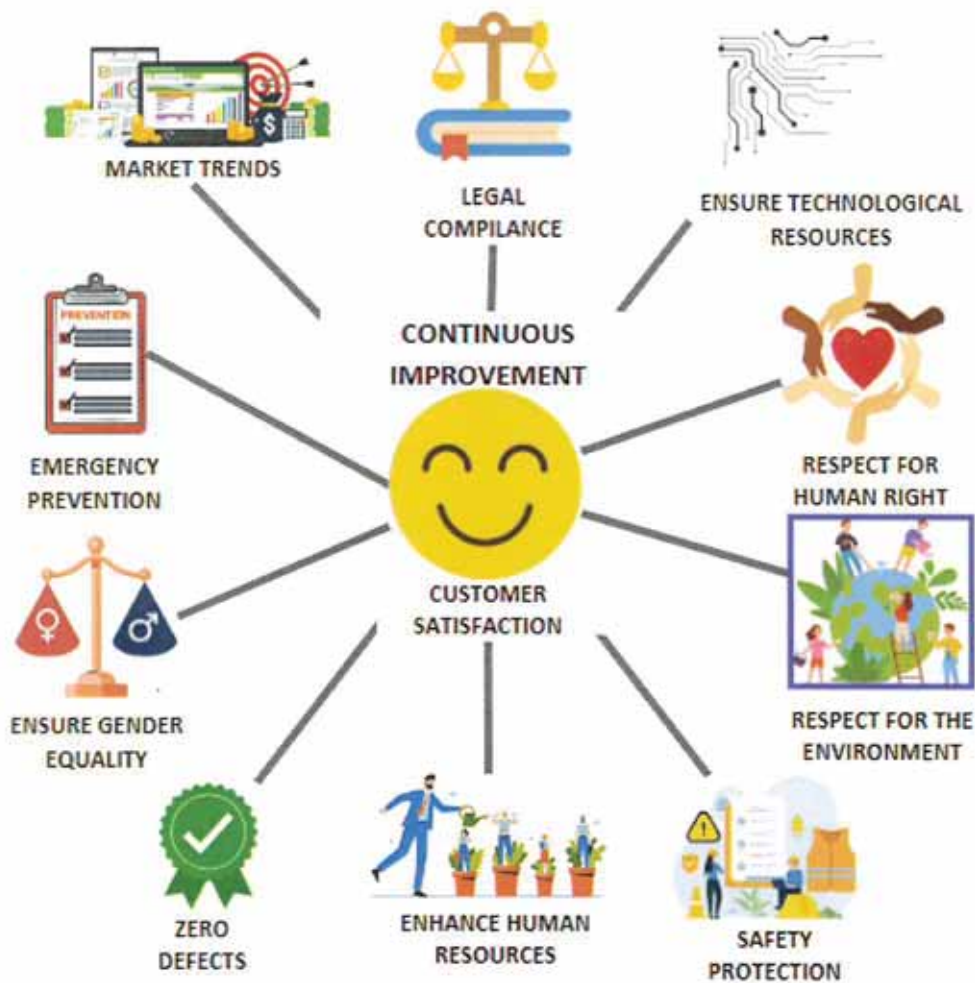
MARKET TRENDS

LEGAL COMPILANCE

ENSURE TECHNOLOGICAL RESOURCES

PREVENTION

EMERGENCY PREVENTION

CONTINUOUS IMPROVEMENT

RESPECT FOR HUMAN RIGHT

CUSTOMER SATISFACTION

ENSURE GENDER EQUALITY

RESPECT FOR THE ENVIRONMENT

ZERO DEFECTS

ENHANCE HUMAN RESOURCES

SAFETY PROTECTION